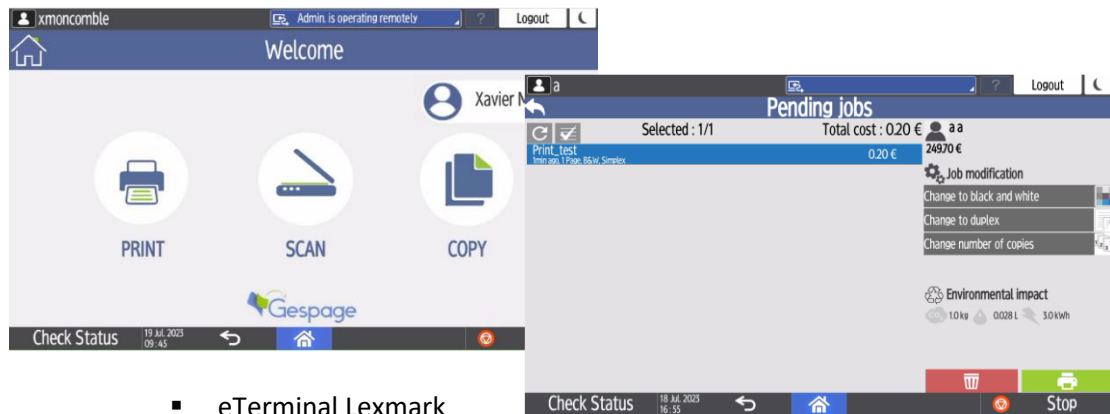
xmoncomble
Admin. is operating remotely
?
Logout
Welcome
Xavier M
PRINT
SCAN
COPY
Gespage
Check Status
19 Jul. 2023
09:45

a
?
Logout
Pending jobs
Selected : 1/1
Total cost : 0.20 €
a a
24970 €
Print_test
1min ago, 1 Page, B&W, Simplex
0.20 €
Job modification
Change to black and white
Change to duplex
Change number of copies
Environmental impact
1.0 kg
0.028 L
3.0 kWh
Check Status
18 Jul. 2023
16:55
Stop

eTerminal Lexmark